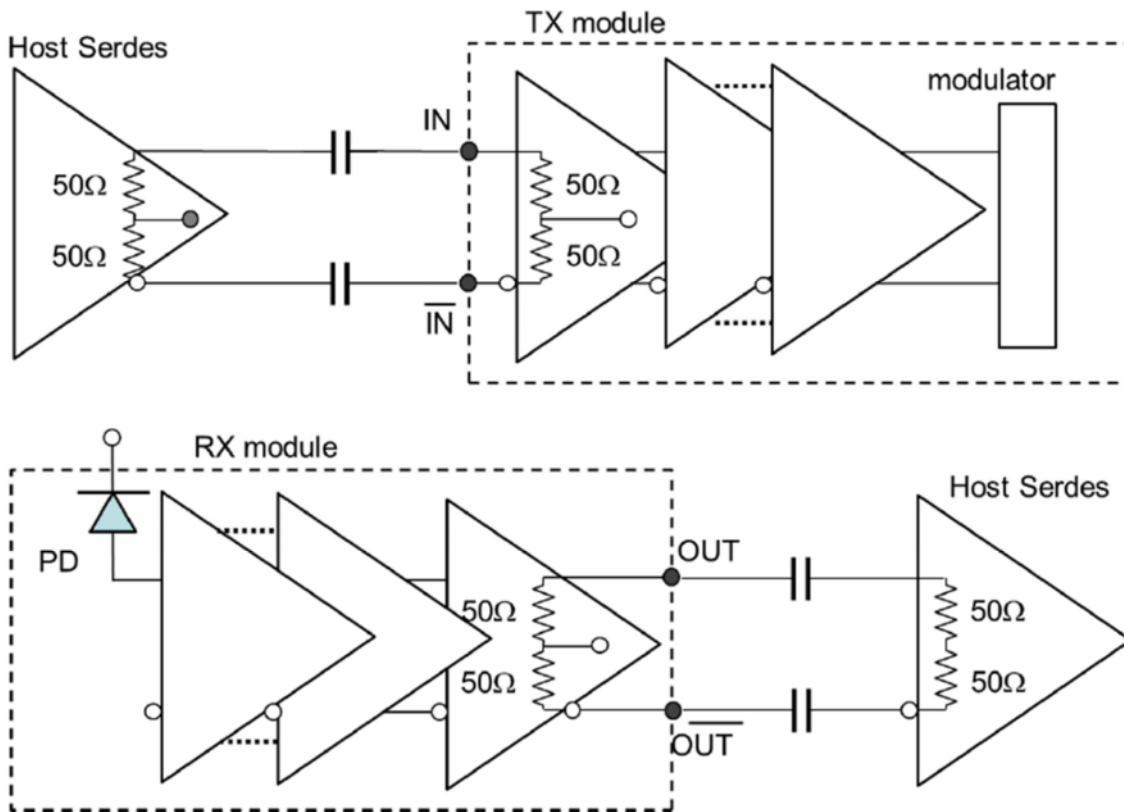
Host Serdes

TX module

modulator

IN

$50\Omega$

$50\Omega$

$50\Omega$

$50\Omega$

$\overline{IN}$

RX module

Host Serdes

PD

OUT

$50\Omega$

$50\Omega$

$50\Omega$

$50\Omega$

$\overline{OUT}$